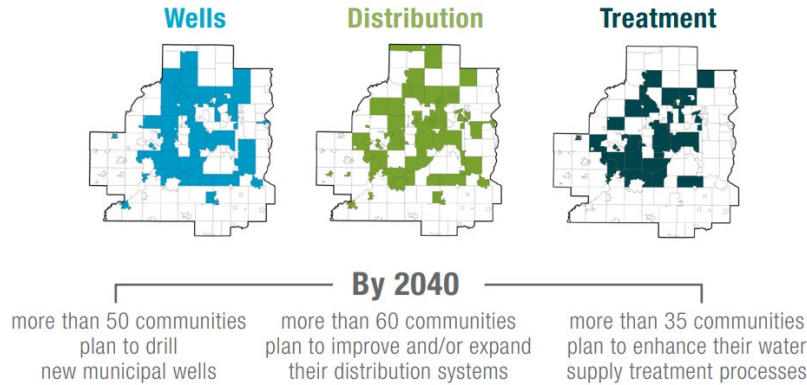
Wells

Distribution

Treatment

By 2040

more than 50 communities plan to drill new municipal wells

more than 60 communities plan to improve and/or expand their distribution systems

more than 35 communities plan to enhance their water supply treatment processes